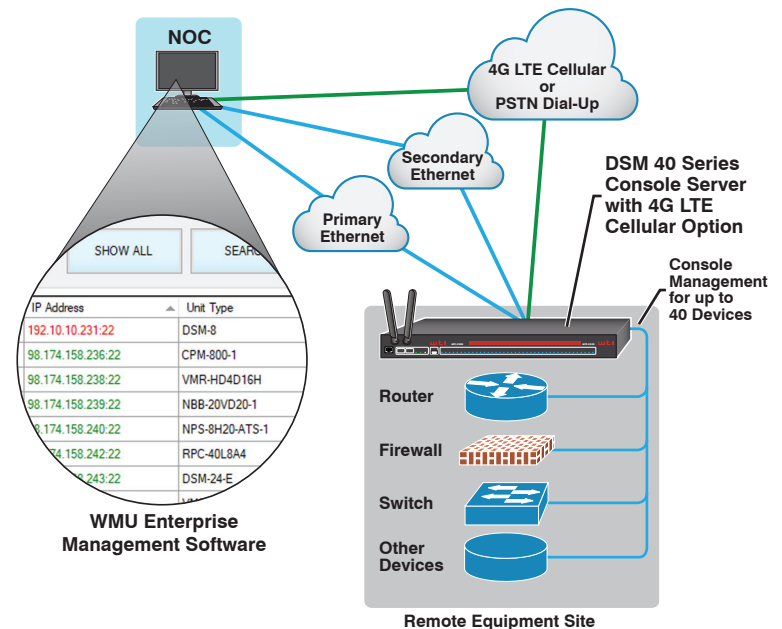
NOC

4G LTE Cellular
or
PSTN Dial-Up

Secondary
Ethernet

Primary
Ethernet

DSM 40 Series
Console Server
with 4G LTE
Cellular Option

Console
Management
for up to
40 Devices

SHOW ALL

SEAR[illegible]

| IP Address | Unit Type |
|---|---|
| 192.10.10.231:22 | DSM-8 |
| 98.174.158.236:22 | CPM-800-1 |
| 98.174.158.238:22 | VMR-HD4D16H |
| 98.174.158.239:22 | NBB-20VD20-1 |
| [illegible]8.174.158.240:22 | NPS-8H20-ATS-1 |
| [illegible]74.158.242:22 | RPC-40L8A4 |
| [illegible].243:22 | DSM-24-E |

Router

Firewall

Switch

Other
Devices

WMU Enterprise
Management Software

Remote Equipment Site